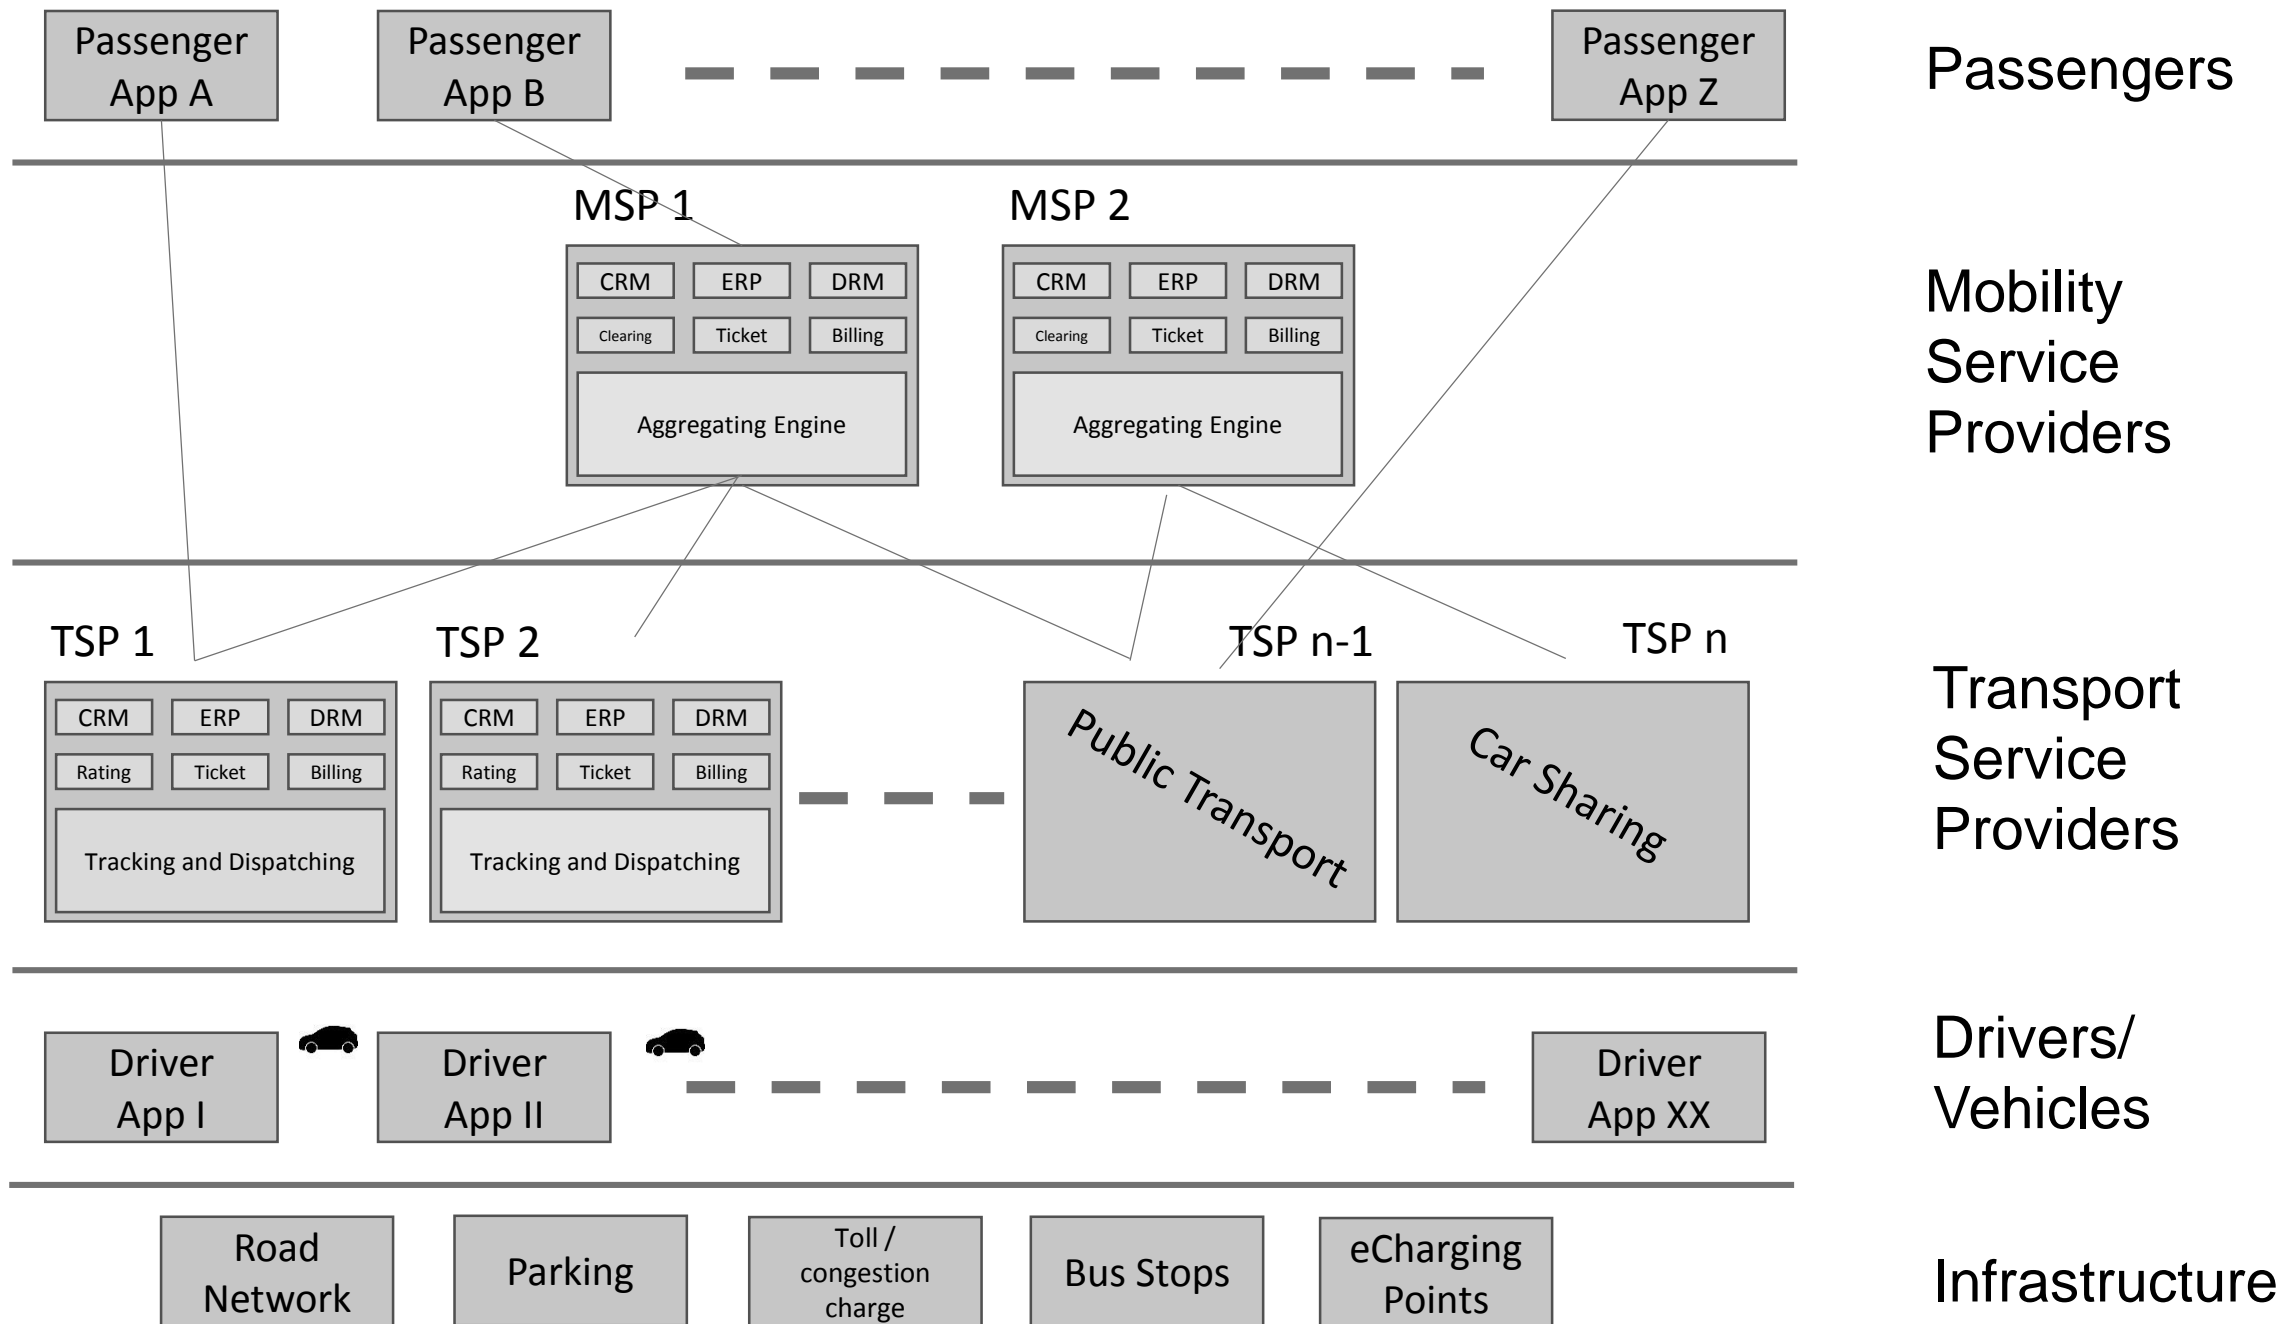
Passenger App A

Passenger App B

Passenger App Z

Passengers

MSP 1

CRM ERP DRM
Clearing Ticket Billing
Aggregating Engine

MSP 2

CRM ERP DRM
Clearing Ticket Billing
Aggregating Engine

Mobility Service Providers

TSP 1

CRM ERP DRM
Rating Ticket Billing
Tracking and Dispatching

TSP 2

CRM ERP DRM
Rating Ticket Billing
Tracking and Dispatching

TSP n-1

Public Transport

TSP n

Car Sharing

Transport Service Providers

Driver App I

Driver App II

Driver App XX

Drivers/ Vehicles

Road Network

Parking

Toll / congestion charge

Bus Stops

eCharging Points

Infrastructure